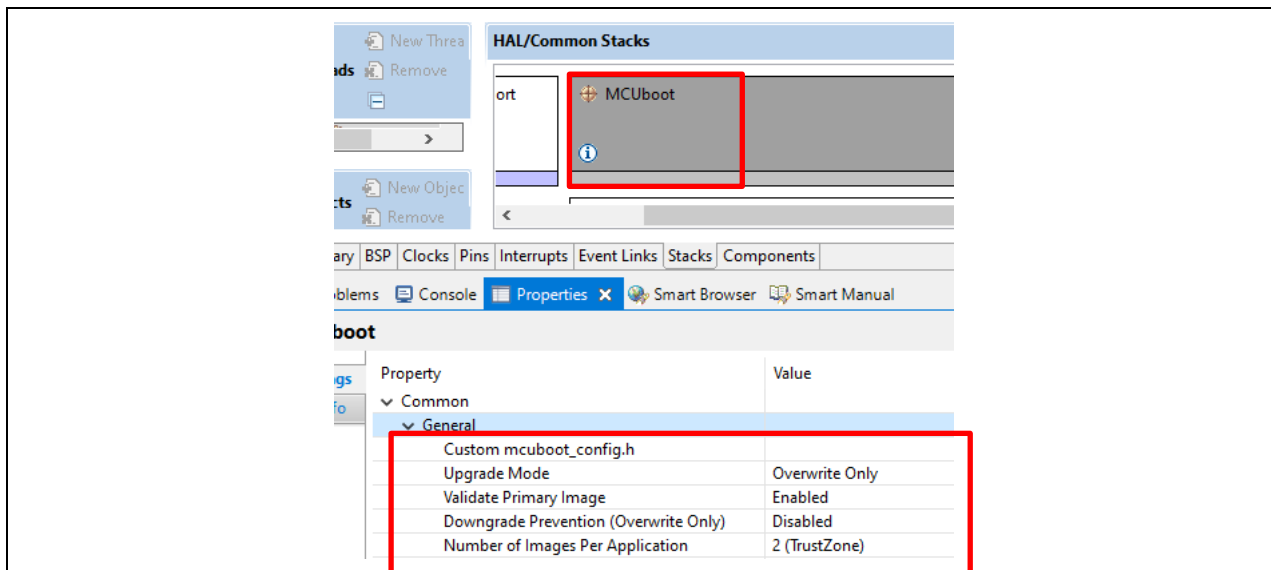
New Threa
ads Remove

New Objec
cts Remove

HAL/Common Stacks

ort

MCUboot

ary BSP Clocks Pins Interrupts Event Links Stacks Components

oblems Console Properties Smart Browser Smart Manual

uboot

gs
fo

| Property | Value |
|---|---|
| Common | |
| General | |
| Custom mcuboot_config.h | |
| Upgrade Mode | Overwrite Only |
| Validate Primary Image | Enabled |
| Downgrade Prevention (Overwrite Only) | Disabled |
| Number of Images Per Application | 2 (TrustZone) |